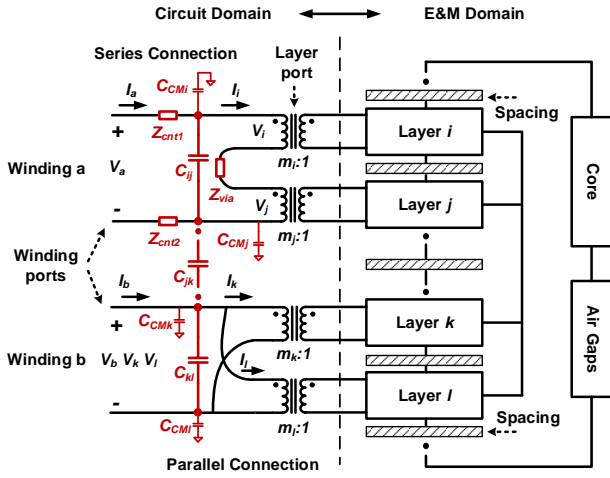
Circuit Domain

E&M Domain

Series Connection

Layer port

$I_a$

$C_{CMi}$

$I_i$

+

$Z_{cnt1}$

$V_i$

Spacing

Layer $i$

Winding a

$V_a$

$C_{ij}$

$m_i$:1

$Z_{via}$

$V_j$

Layer $j$

Core

-

$Z_{cnt2}$

$C_{CMj}$

$m_j$:1

Winding ports

$C_{jk}$

$I_b$

$I_k$

+

$C_{CMk}$

Layer $k$

Air Gaps

$m_k$:1

$I_l$

Winding b

$V_b$ $V_k$ $V_l$

$C_{kl}$

Layer $l$

-

Spacing

$C_{CMl}$

$m_l$:1

Parallel Connection